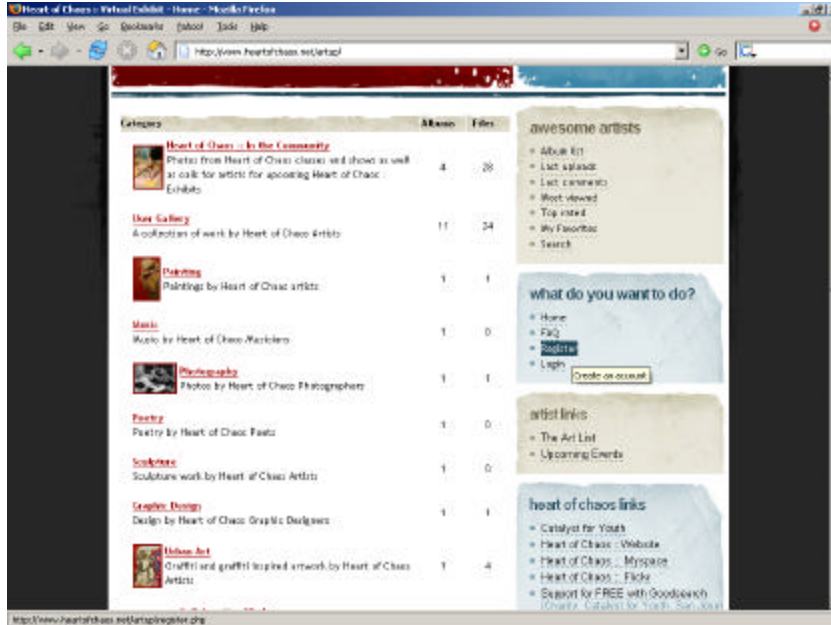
Heart of Chaos :: Virtual Exhibit - Home - Mozilla Firefox

File Edit View Go Bookmarks Yahoo! Tools Help

http://www.heartofchaos.net/artsp/

Go

| Category | Albums | Files |
|---|---|---|
| Heart of Chaos :: In the Community<br>Photos from Heart of Chaos classes and shows as well as calls for artists for upcoming Heart of Chaos Exhibits | 4 | 28 |
| User Gallery<br>A collection of work by Heart of Chaos Artists | 11 | 34 |
| Painting<br>Paintings by Heart of Chaos artists | 1 | 1 |
| Music<br>Music by Heart of Chaos Musicians | 1 | 0 |
| Photography<br>Photos by Heart of Chaos Photographers | 1 | 1 |
| Poetry<br>Poetry by Heart of Chaos Poets | 1 | 0 |
| Sculpture<br>Sculpture work by Heart of Chaos Artists | 1 | 0 |
| Graphic Design<br>Design by Heart of Chaos Graphic Designers | 1 | 1 |
| Urban Art<br>Graffiti and graffiti inspired artwork by Heart of Chaos Artists | 1 | 4 |

awesome artists
Album list
Last uploads
Last comments
Most viewed
Top rated
My Favorites
Search

what do you want to do?
Home
FAQ
Register
Login
Create an account

artist links
The Art List
Upcoming Events

heart of chaos links
Catalyst for Youth
Heart of Chaos :: Website
Heart of Chaos :: Myspace
Heart of Chaos :: Flickr
Support for FREE with Goodsearch
(Charity: Catalyst for Youth, San Jose)

http://www.heartofchaos.net/artsp/register.php